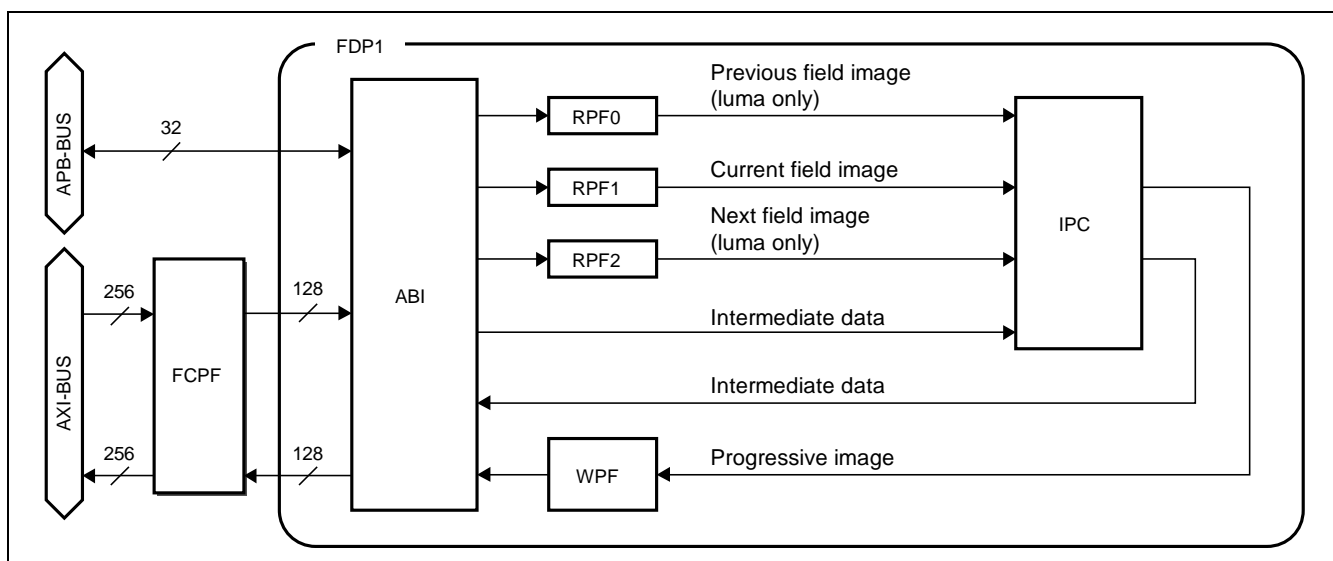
FDP1

APB-BUS

32

AXI-BUS

256

FCPF

256

128

128

ABI

RPF0

Previous field image
(luma only)

RPF1

Current field image

RPF2

Next field image
(luma only)

IPC

Intermediate data

Intermediate data

WPF

Progressive image